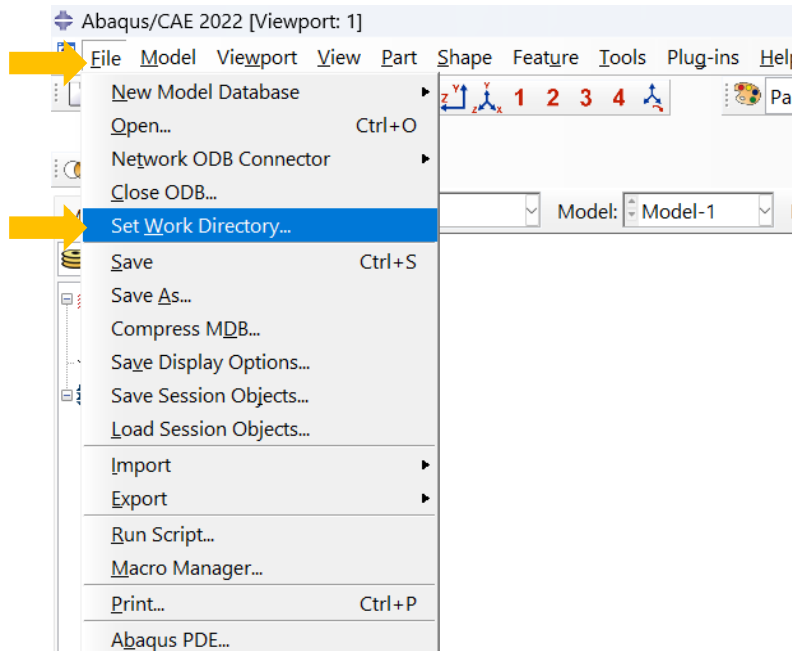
Abaqus/CAE 2022 [Viewport: 1]

File Model Viewport View Part Shape Feature Tools Plug-ins Help

1 2 3 4

Pa

Model: Model-1

New Model Database
Open... Ctrl+O
Network ODB Connector
Close ODB...
Set Work Directory...
Save Ctrl+S
Save As...
Compress MDB...
Save Display Options...
Save Session Objects...
Load Session Objects...
Import
Export
Run Script...
Macro Manager...
Print... Ctrl+P
Abaqus PDE...